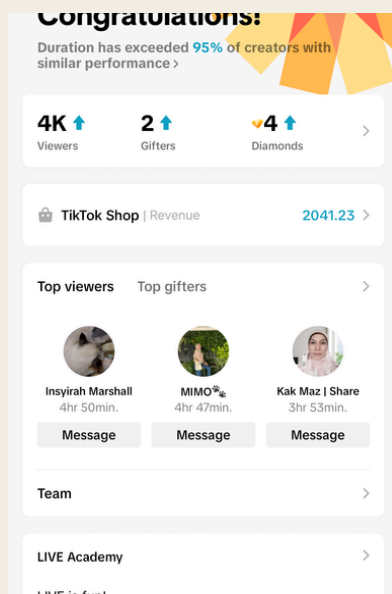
Congratulations!

Duration has exceeded 95% of creators with similar performance >

4K
Viewers

2
Gifters

4
Diamonds

TikTok Shop | Revenue 2041.23

Top viewers Top gifters

Insyirah Marshall
4hr 50min.
Message

MIMO🐾
4hr 47min.
Message

Kak Maz | Share
3hr 53min.
Message

Team

LIVE Academy

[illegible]